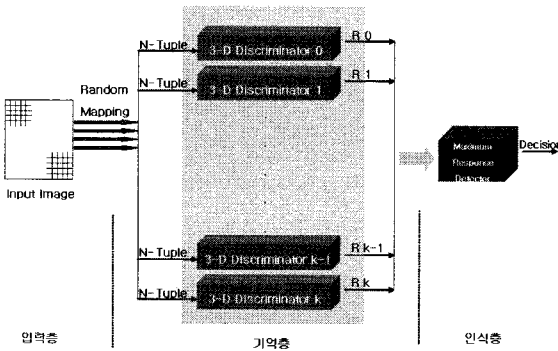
N-Tuple
3-D Discriminator 0
R 0
Random
N-Tuple
3-D Discriminator 1
R 1
Mapping
Input Image
N-Tuple
3-D Discriminator k-1
R k-1
N-Tuple
3-D Discriminator k
R k
Maximum
Response
Detector
Decision
입력층
기억층
인식층